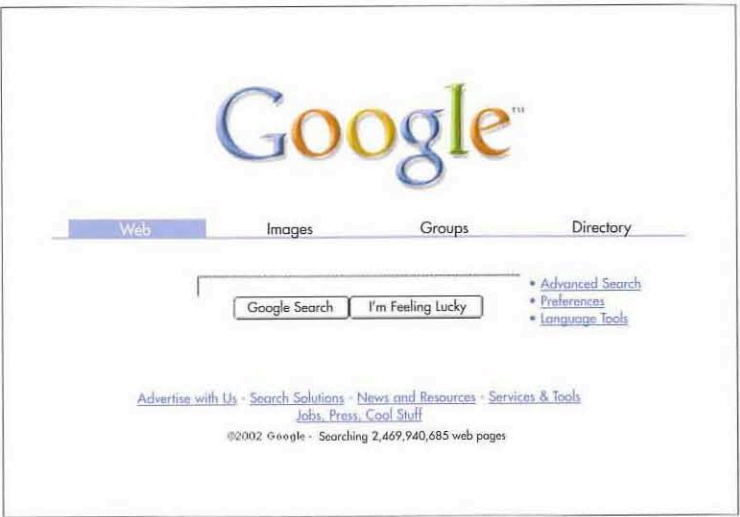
Google™

Web Images Groups Directory

Google Search I'm Feeling Lucky

• Advanced Search
• Preferences
• Language Tools

Advertise with Us - Search Solutions - News and Resources - Services & Tools
Jobs, Press, Cool Stuff

©2002 Google - Searching 2,469,940,685 web pages